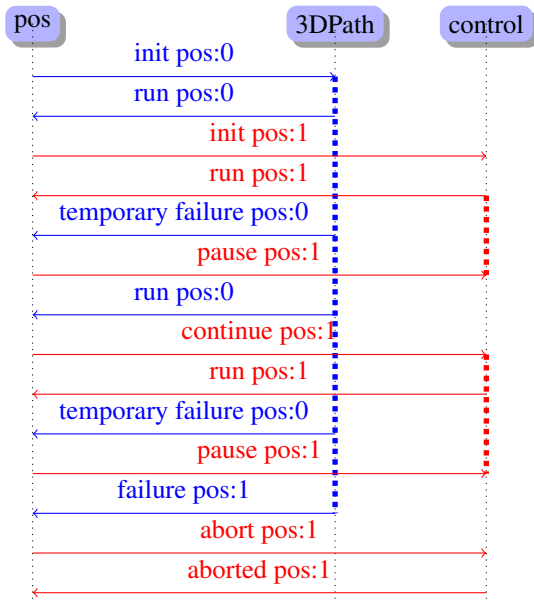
pos
3DPath
control
init pos:0
run pos:0
init pos:1
run pos:1
temporary failure pos:0
pause pos:1
run pos:0
continue pos:1
run pos:1
temporary failure pos:0
pause pos:1
failure pos:1
abort pos:1
aborted pos:1